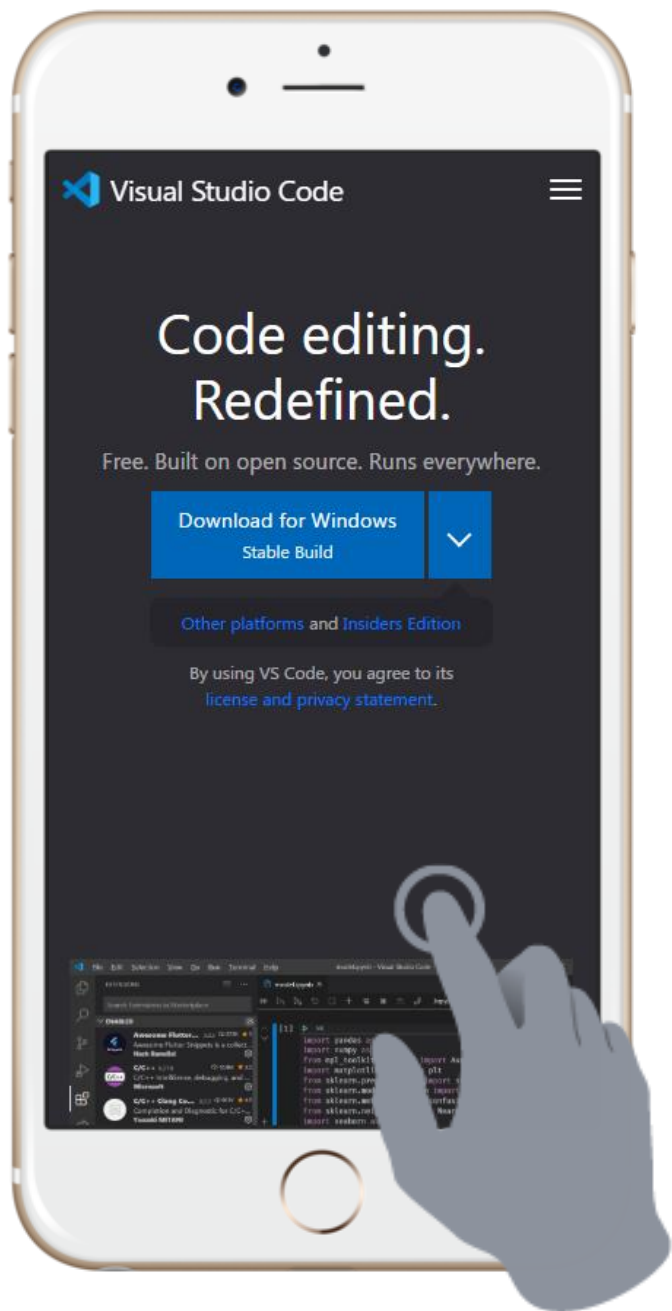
Visual Studio Code

Code editing.
Redefined.

Free. Built on open source. Runs everywhere.

Download for Windows
Stable Build

Other platforms and Insiders Edition

By using VS Code, you agree to its license and privacy statement.

File Edit Selection View Go Run Terminal Help

EXTENSIONS

ENABLED

Awesome Flutter...
Awesome Flutter Snippets is a collect...
Nash Ramdial

C/C++
C/C++ IntelliSense, debugging, and...
Microsoft

C/C++ Clang Co...
Completion and Diagnostic for C/C++...
Yasuaki MITANI

[1]
import pandas
import numpy
from mpl_toolkits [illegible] import
import matplotlib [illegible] plt
from sklearn.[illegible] import
from sklearn.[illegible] import
from sklearn.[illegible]
from sklearn.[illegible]
import seaborn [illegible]